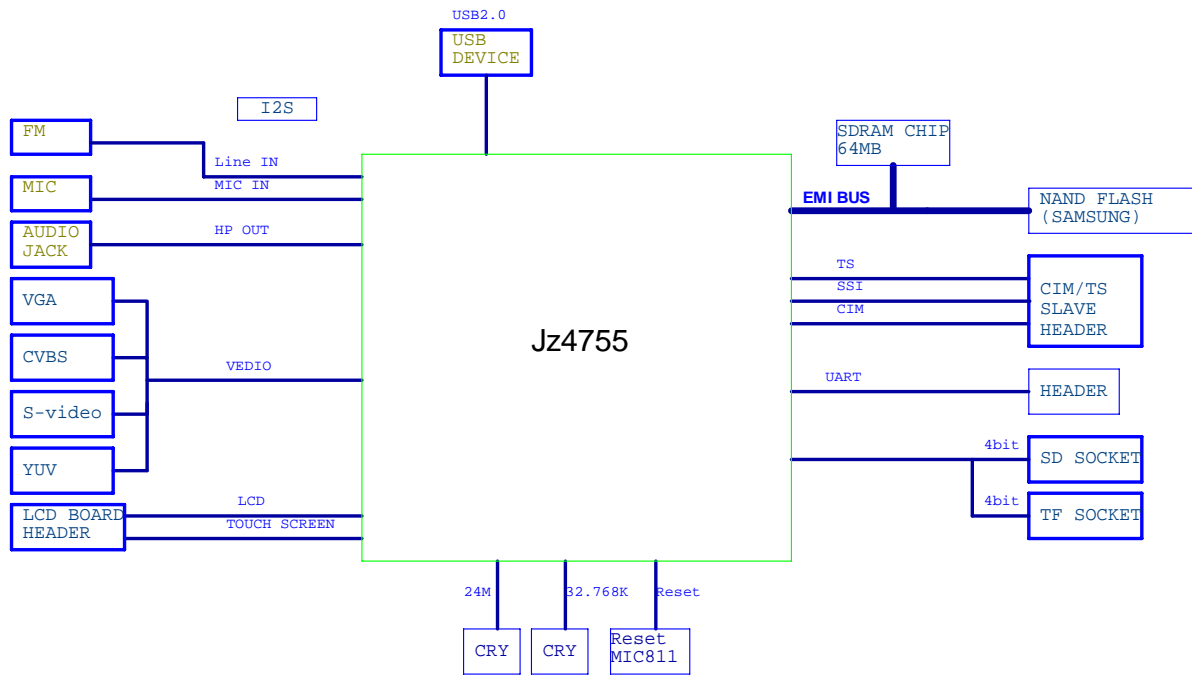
USB2.0

USB DEVICE

I2S

FM

Line IN

MIC

MIC IN

AUDIO JACK

HP OUT

VGA

CVBS

VEDIO

S-video

YUV

LCD BOARD HEADER

LCD

TOUCH SCREEN

Jz4755

SDRAM CHIP 64MB

EMI BUS

NAND FLASH (SAMSUNG)

TS

SSI

CIM

CIM/TS SLAVE HEADER

UART

HEADER

4bit

SD SOCKET

4bit

TF SOCKET

24M

32.768K

Reset

CRY

CRY

Reset MIC811